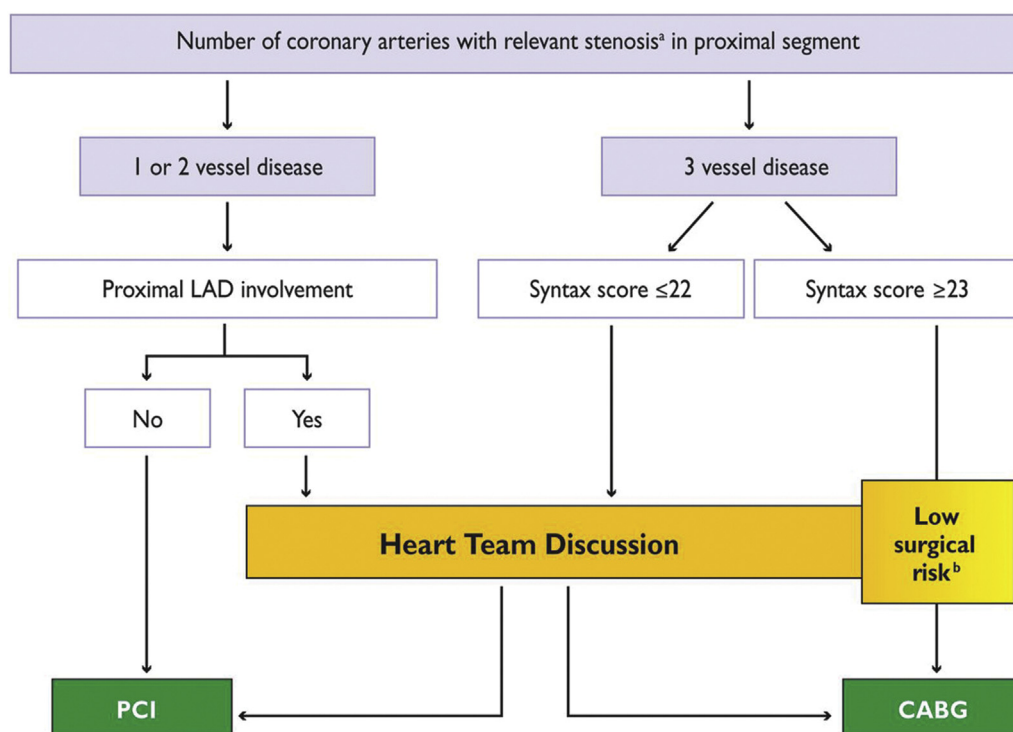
Number of coronary arteries with relevant stenosis$^{a}$ in proximal segment

1 or 2 vessel disease

3 vessel disease

Proximal LAD involvement

Syntax score ≤22

Syntax score ≥23

No

Yes

Heart Team Discussion

Low surgical risk$^{b}$

PCI

CABG